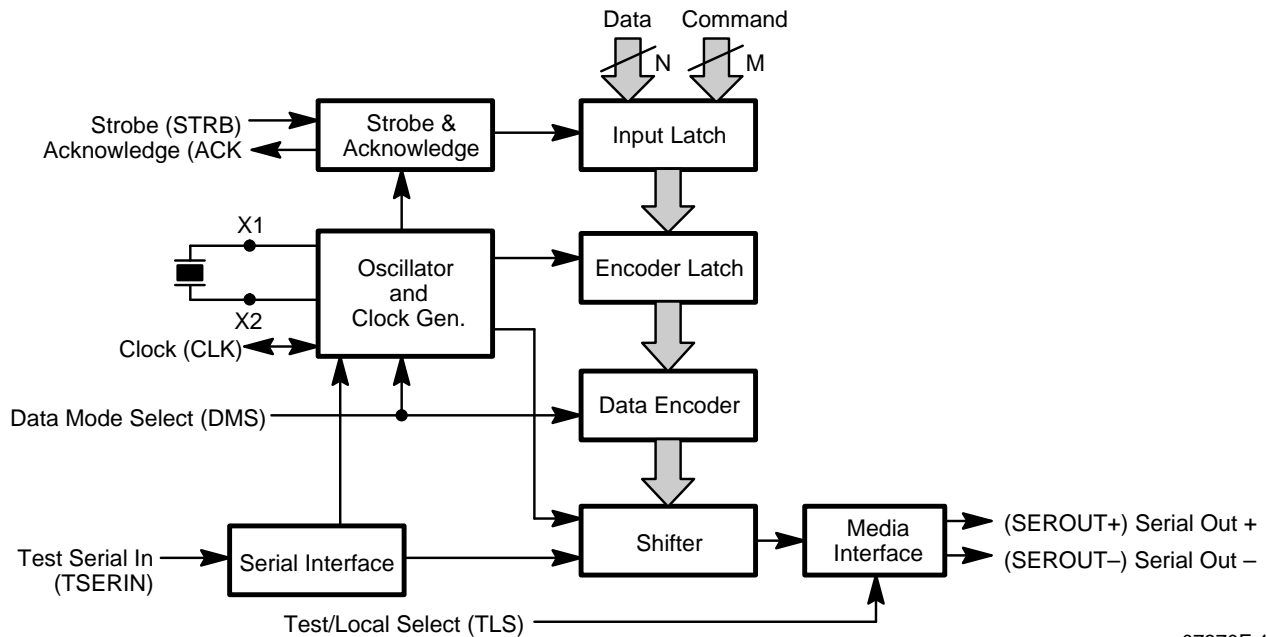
Data
Command
N
M
Strobe (STRB)
Acknowledge (ACK
Strobe & Acknowledge
Input Latch
X1
X2
Oscillator and Clock Gen.
Encoder Latch
Clock (CLK)
Data Mode Select (DMS)
Data Encoder
Test Serial In (TSERIN)
Serial Interface
Shifter
Media Interface
(SEROUT+) Serial Out +
(SEROUT–) Serial Out –
Test/Local Select (TLS)
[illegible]